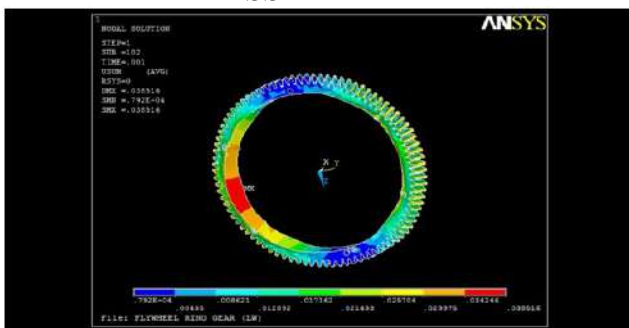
1
NODAL SOLUTION

STEP=1
SUB =102
TIME=.001
USUM (AVG)
RSYS=0
DMX =.038516
SMN =.792E-04
SMX =.038516

ANSYS

X
Y
Z

MX
MN

.792E-04 .004348 .008621 .012893 .017162 .021433 .025704 .029975 .034246 .038516

File: FLYWHEEL RING GEAR (LW)